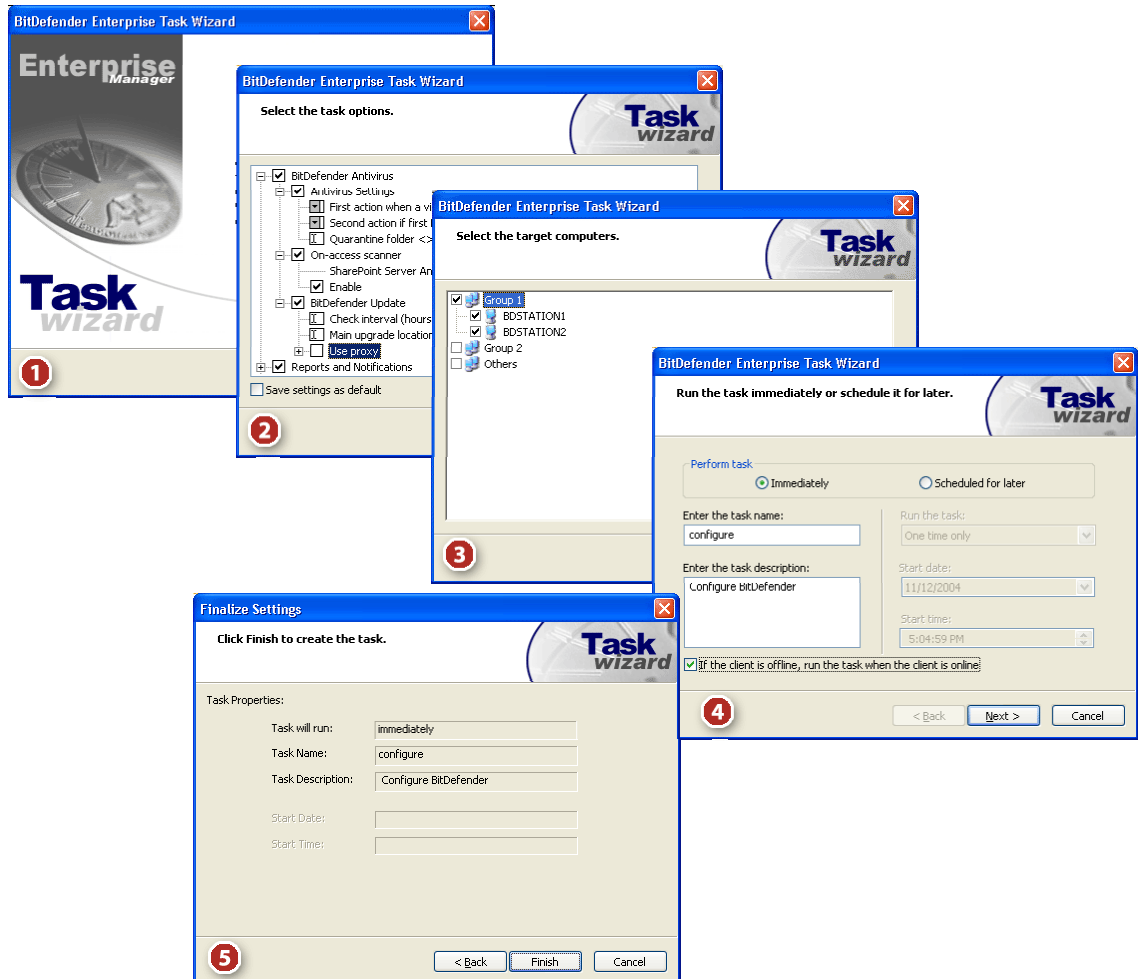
BitDefender Enterprise Task Wizard

Enterprise Manager

Task wizard

1

BitDefender Enterprise Task Wizard

Select the task options.

Task wizard

BitDefender Antivirus
Antivirus Settings
First action when a vi
Second action if first
Quarantine folder <>
On-access scanner
SharePoint Server An
Enable
BitDefender Update
Check interval (hours
Main upgrade location
Use proxy
Reports and Notifications

Save settings as default

2

BitDefender Enterprise Task Wizard

Select the target computers.

Task wizard

Group 1
BDSTATION1
BDSTATION2
Group 2
Others

3

BitDefender Enterprise Task Wizard

Run the task immediately or schedule it for later.

Task wizard

Perform task
Immediately
Scheduled for later

Enter the task name:
configure

Enter the task description:
Configure BitDefender

Run the task:
One time only

Start date:
11/12/2004

Start time:
5:04:59 PM

If the client is offline, run the task when the client is online

4

< Back
Next >
Cancel

Finalize Settings

Click Finish to create the task.

Task wizard

Task Properties:

Task will run: immediately
Task Name: configure
Task Description: Configure BitDefender

Start Date:
Start Time:

5

< Back
Finish
Cancel